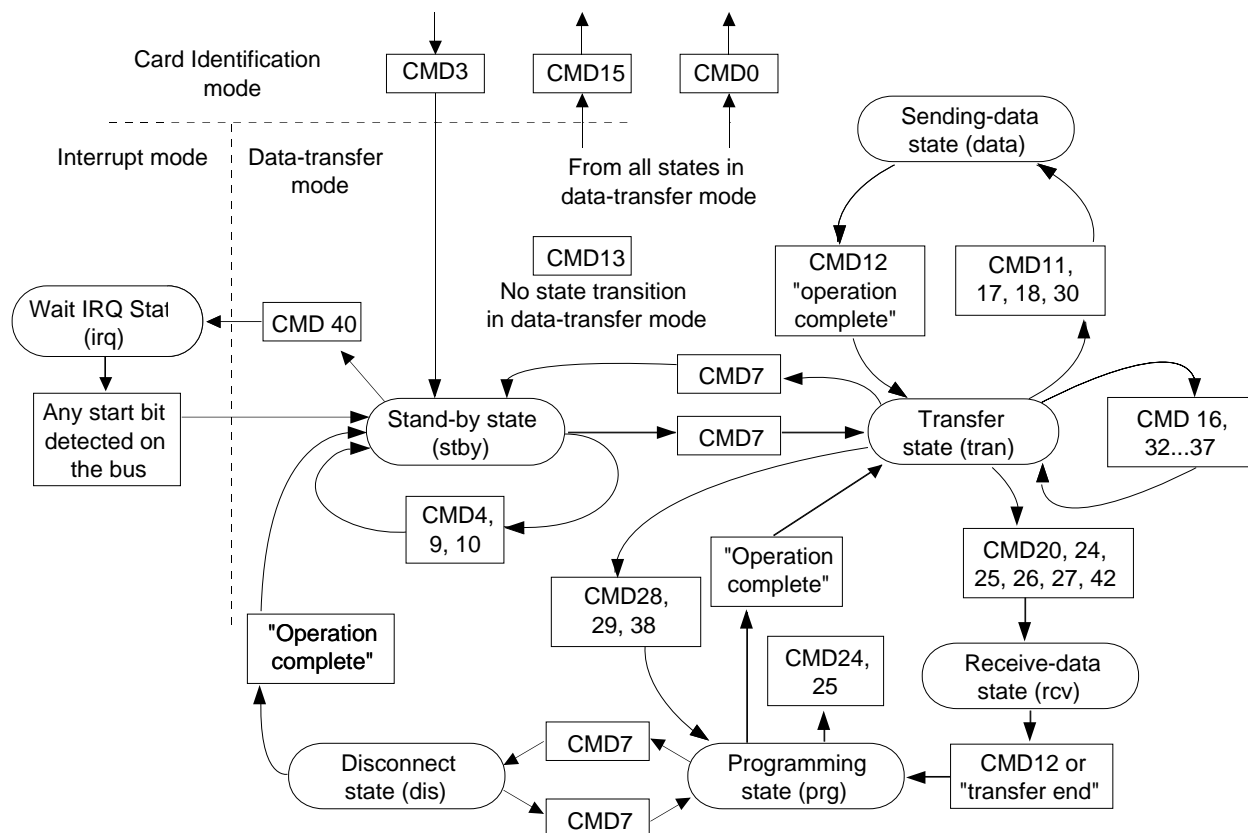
Card Identification mode

CMD3

CMD15

CMD0

From all states in data-transfer mode

Sending-data state (data)

Interrupt mode

Data-transfer mode

CMD13
No state transition in data-transfer mode

CMD12 "operation complete"

CMD11, 17, 18, 30

Wait IRQ Stat (irq)

CMD 40

Any start bit detected on the bus

CMD7

Stand-by state (stby)

CMD7

Transfer state (tran)

CMD 16, 32...37

CMD4, 9, 10

"Operation complete"

CMD20, 24, 25, 26, 27, 42

CMD28, 29, 38

"Operation complete"

CMD24, 25

Receive-data state (rcv)

CMD7

Disconnect state (dis)

Programming state (prg)

CMD12 or "transfer end"

CMD7